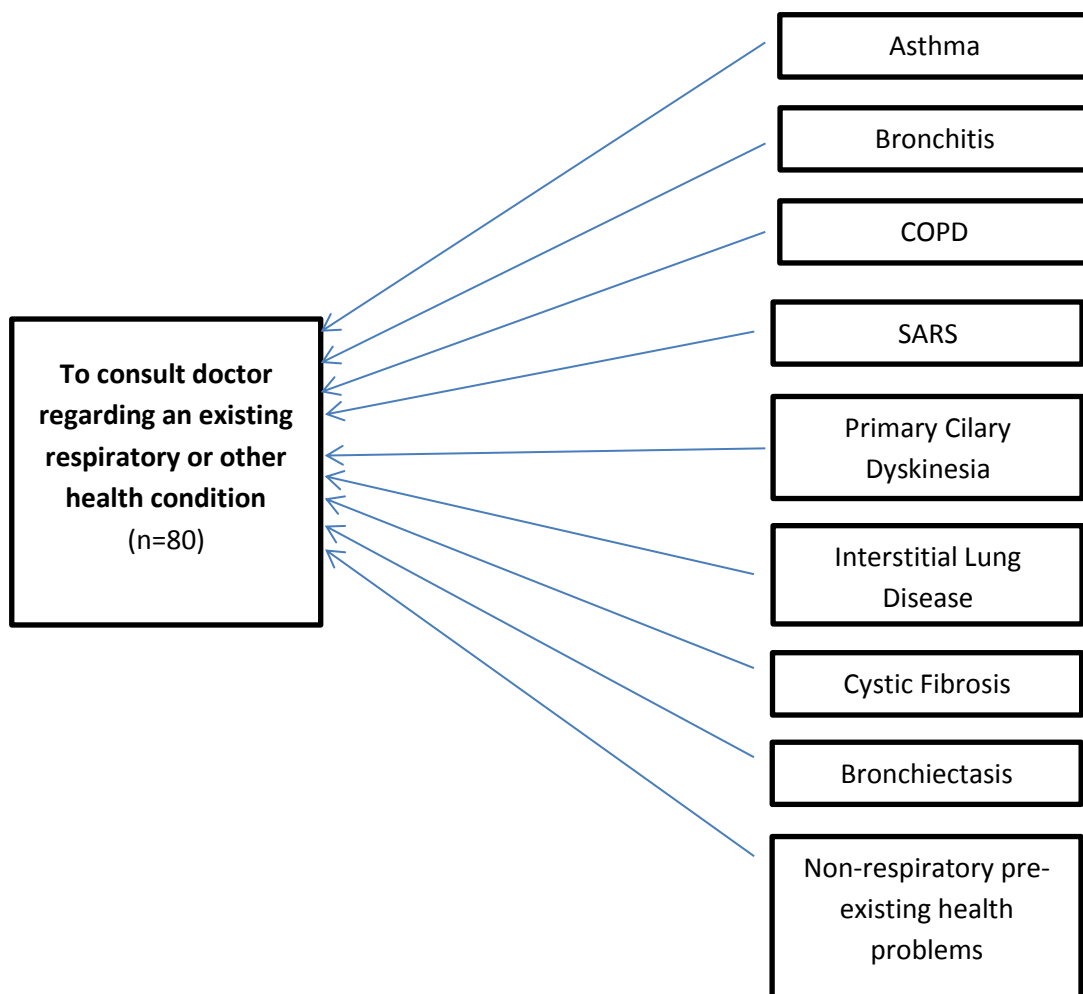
To consult doctor regarding an existing respiratory or other health condition
(n=80)

Asthma

Bronchitis

COPD

SARS

Primary Cilary Dyskinesia

Interstitial Lung Disease

Cystic Fibrosis

Bronchiectasis

Non-respiratory pre-existing health problems